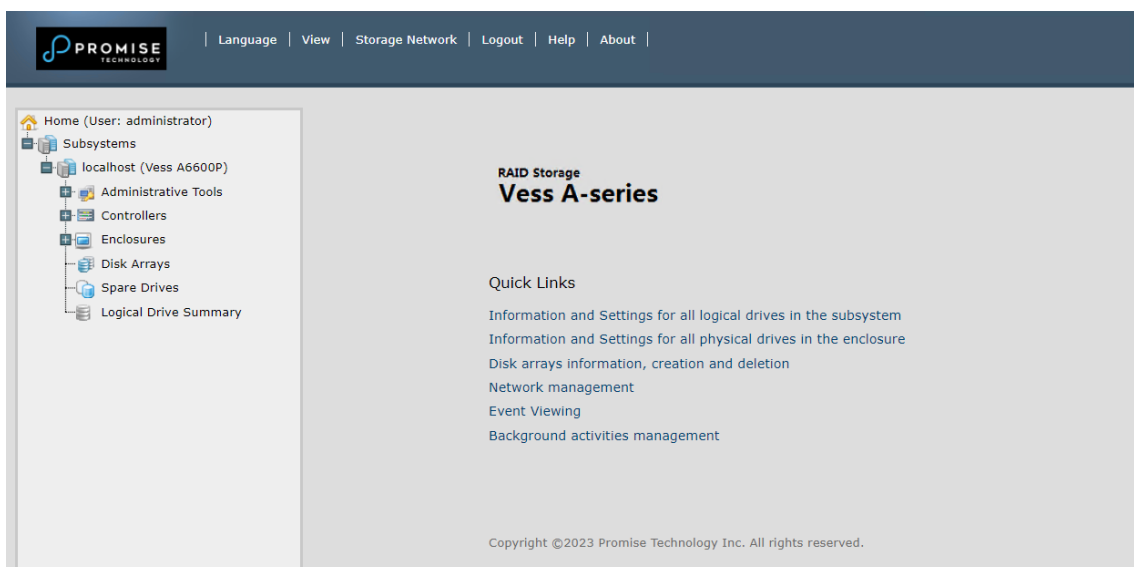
PROMISE
TECHNOLOGY

Language | View | Storage Network | Logout | Help | About

Home (User: administrator)
Subsystems
localhost (Vess A6600P)
Administrative Tools
Controllers
Enclosures
Disk Arrays
Spare Drives
Logical Drive Summary

RAID Storage
Vess A-series

Quick Links

Information and Settings for all logical drives in the subsystem
Information and Settings for all physical drives in the enclosure
Disk arrays information, creation and deletion
Network management
Event Viewing
Background activities management

Copyright ©2023 Promise Technology Inc. All rights reserved.